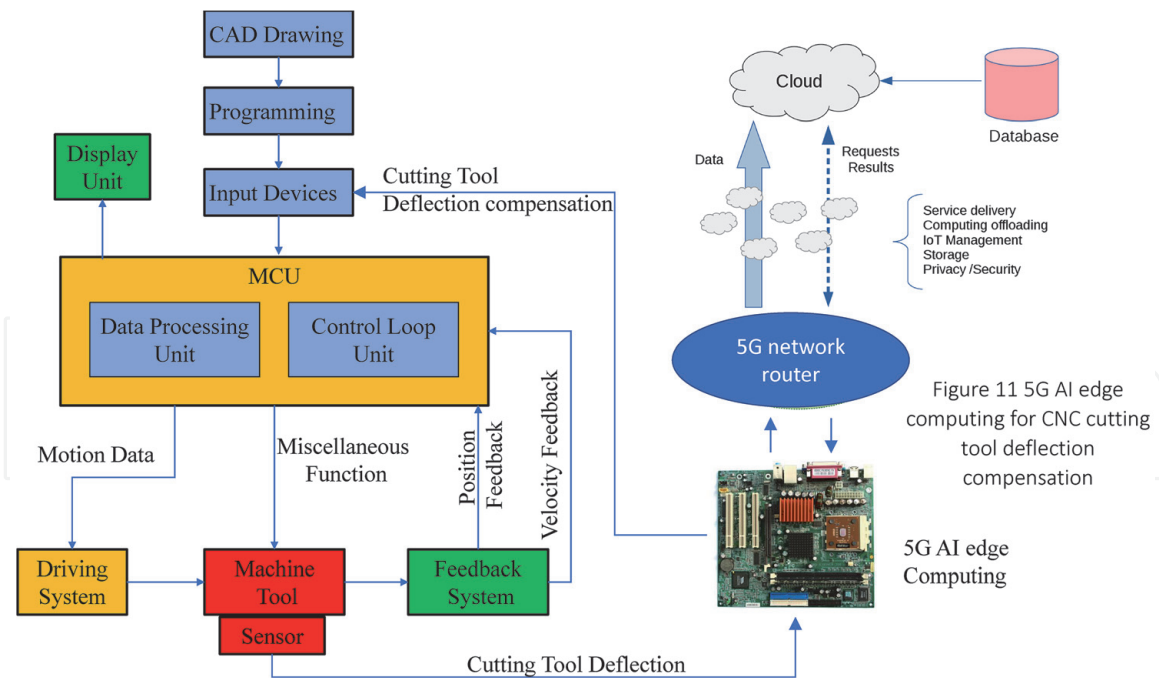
CAD Drawing

Programming

Display Unit

Input Devices

Cutting Tool Deflection compensation

MCU

Data Processing Unit

Control Loop Unit

Motion Data

Miscellaneous Function

Position Feedback

Velocity Feedback

Driving System

Machine Tool

Sensor

Feedback System

Cutting Tool Deflection

Cloud

Database

Data

Requests Results

Service delivery
Computing offloading
IoT Management
Storage
Privacy /Security

5G network router

Figure 11 5G AI edge computing for CNC cutting tool deflection compensation

5G AI edge Computing